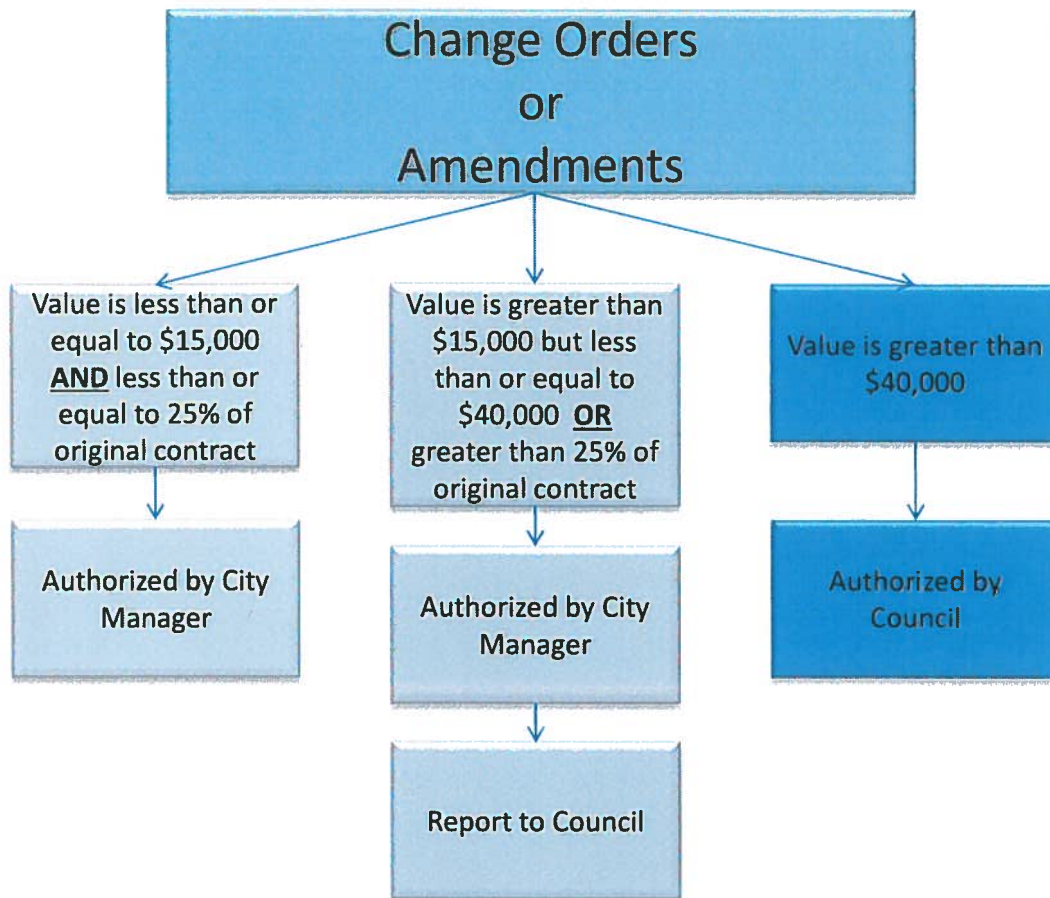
Change Orders
or
Amendments

Value is less than or equal to $15,000 **AND** less than or equal to 25% of original contract

Authorized by City Manager

Value is greater than $15,000 but less than or equal to $40,000 **OR** greater than 25% of original contract

Authorized by City Manager

Report to Council

Value is greater than $40,000

Authorized by Council